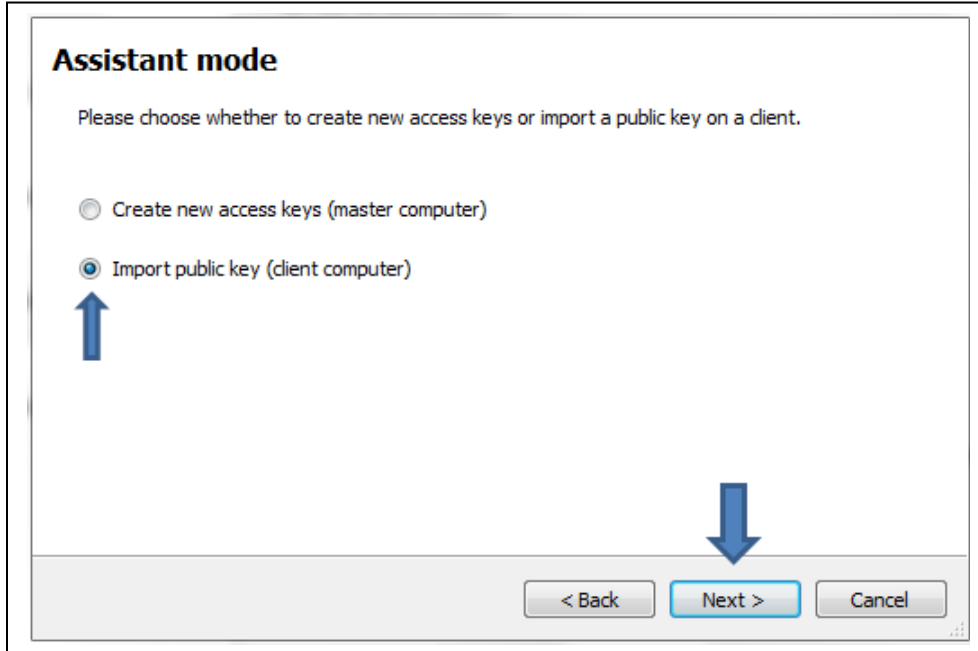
Assistant mode

Please choose whether to create new access keys or import a public key on a client.

Create new access keys (master computer)

Import public key (client computer)

< Back
Next >
Cancel